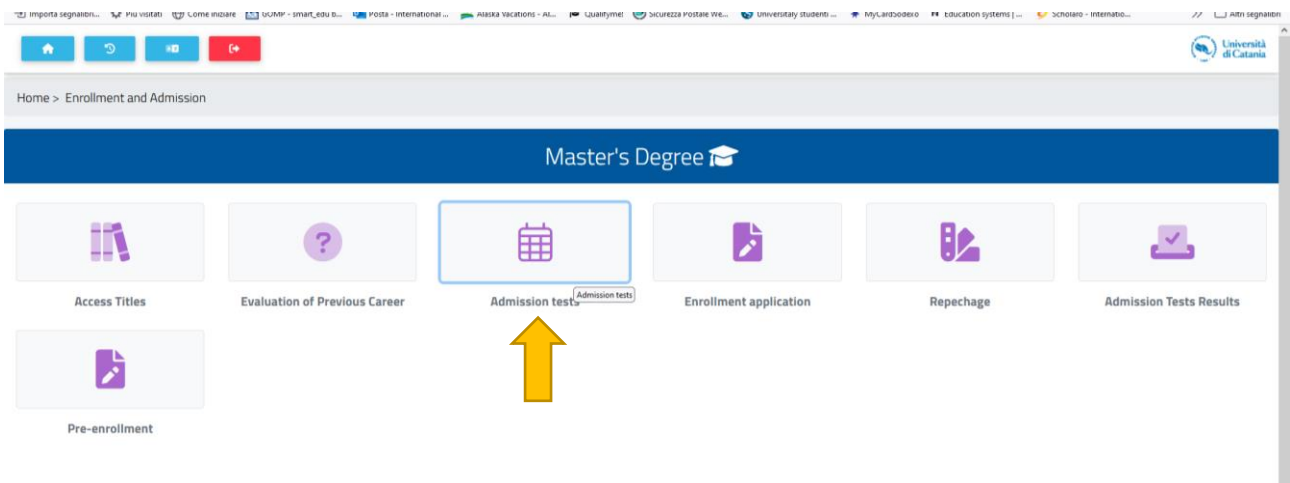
Importa segnalibri... Più visitati Come iniziare GOMP - smart_edu b... Posta - International ... Alaska Vacations - Al... Qualifyme! Sicurezza Postale We... Universitaly studenti ... MyCardSodexo Education systems | ... Scholaro - Internatio... » Altri segnalibri

Università di Catania

Home > Enrollment and Admission

Master's Degree

Access Titles

Evaluation of Previous Career

Admission tests Admission tests

Enrollment application

Repechage

Admission Tests Results

Pre-enrollment